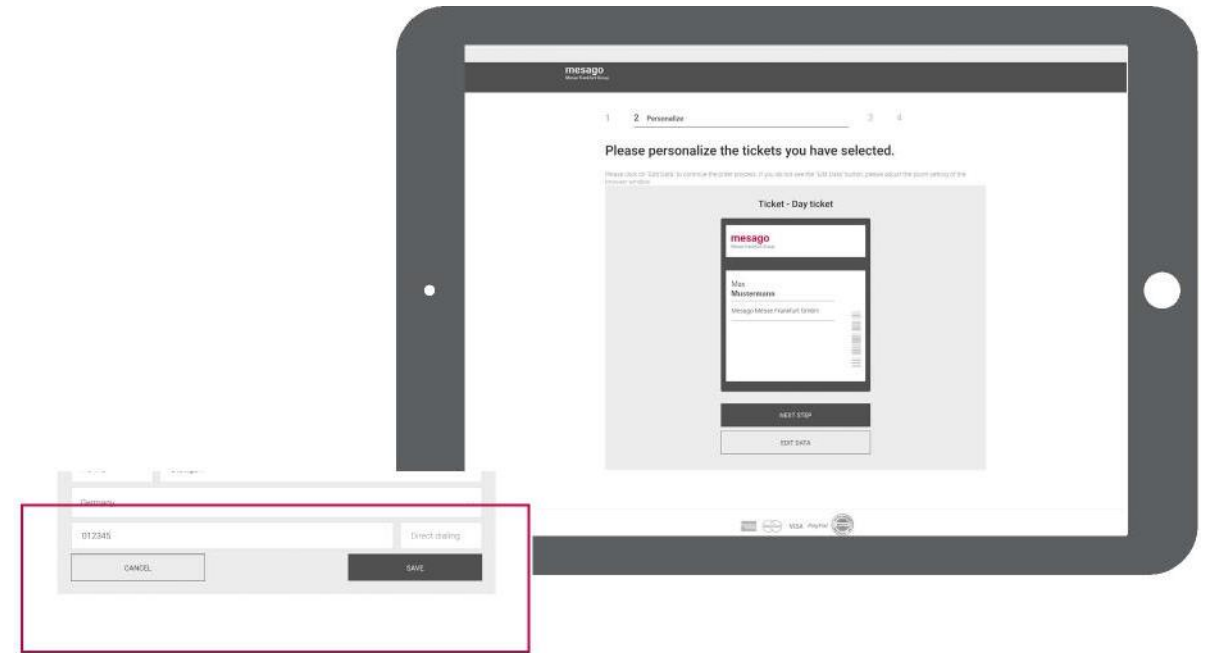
mesago
Messe Frankfurt Group

1 2 Personalize 3 4

Please personalize the tickets you have selected.

Please click on 'Edit Data' to continue the order process. If you do not see the 'Edit Data' button, please adjust the zoom setting of the browser window.

Ticket - Day ticket

mesago
Messe Frankfurt Group

Max
Mustermann

Mesago Messe Frankfurt GmbH

NEXT STEP

EDIT DATA

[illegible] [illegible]

Germany

012345

Direct dialing

CANCEL

SAVE

VISA PayPal